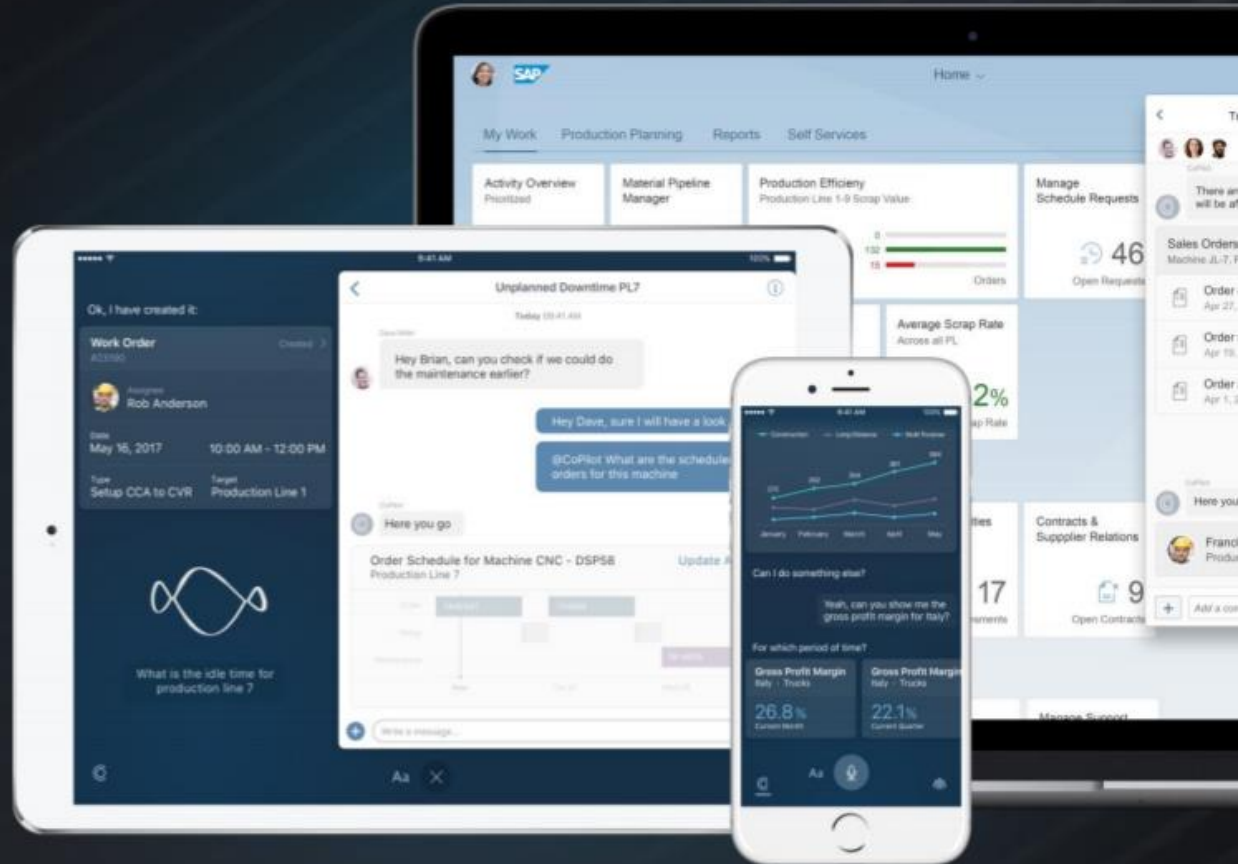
SAP

Home

My Work Production Planning Reports Self Services

Activity Overview
Prioritized

Material Pipeline Manager

Production Efficieny
Production Line 1-9 Scrap Value

Orders

Manage Schedule Requests

46
Open Requests

Average Scrap Rate
Across all PL

2%

Contracts & Suppplier Relations

9
Open Contracts

17

Manage Support

There are will be af

Sales Orders
Machine JL-7

Order
Apr 27

Order
Apr 19

Order
Apr 1

Here you

Franc
Produ

Add a com

9:41 AM

Ok, I have created it:

Work Order
Created

Assignee
Rob Anderson

Date
May 16, 2017

10:00 AM - 12:00 PM

Type
Setup CCA to CVR

Target
Production Line 1

What is the idle time for production line 7

Unplanned Downtime PL7

Today 09:41 AM

Dave Miller

Hey Brian, can you check if we could do the maintenance earlier?

Hey Dave, sure I will have a look

@CoPilot What are the schedule orders for this machine

CoPilot

Here you go

Order Schedule for Machine CNC - DSP56
Production Line 7

Update

Write a message...

Aa

9:41 AM

January February March April May

Can I do something else?

Yeah, can you show me the gross profit margin for Italy?

For which period of time?

Gross Profit Margin
Italy · Trucks

26.8%
Current Month

Gross Profit Margin
Italy · Trucks

22.1%
Current Quarter

Aa